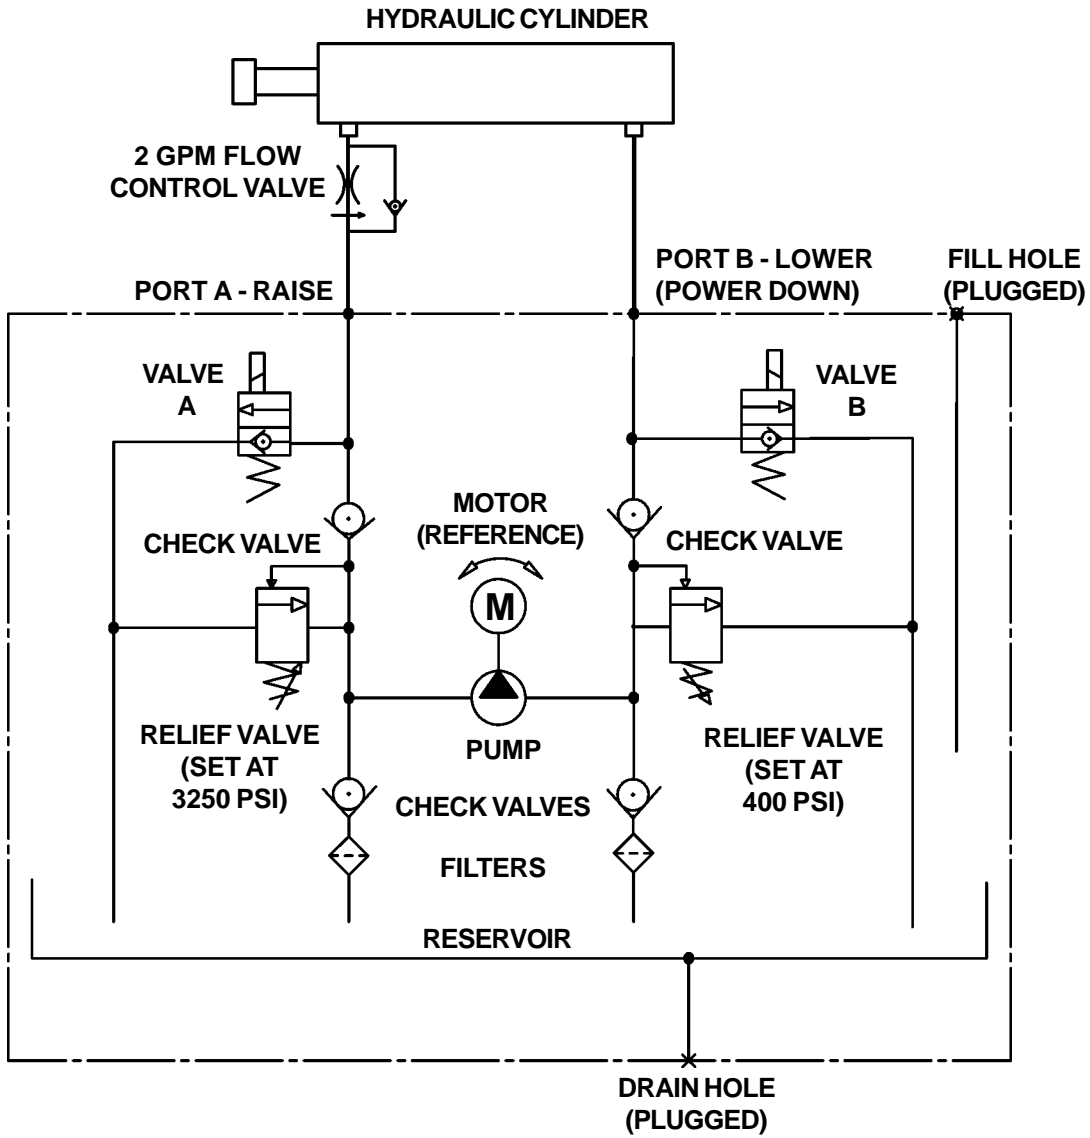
HYDRAULIC CYLINDER

2 GPM FLOW CONTROL VALVE

PORT A - RAISE

PORT B - LOWER (POWER DOWN)

FILL HOLE (PLUGGED)

VALVE A

VALVE B

MOTOR (REFERENCE)

M

CHECK VALVE

CHECK VALVE

RELIEF VALVE (SET AT 3250 PSI)

PUMP

RELIEF VALVE (SET AT 400 PSI)

CHECK VALVES

FILTERS

RESERVOIR

DRAIN HOLE (PLUGGED)